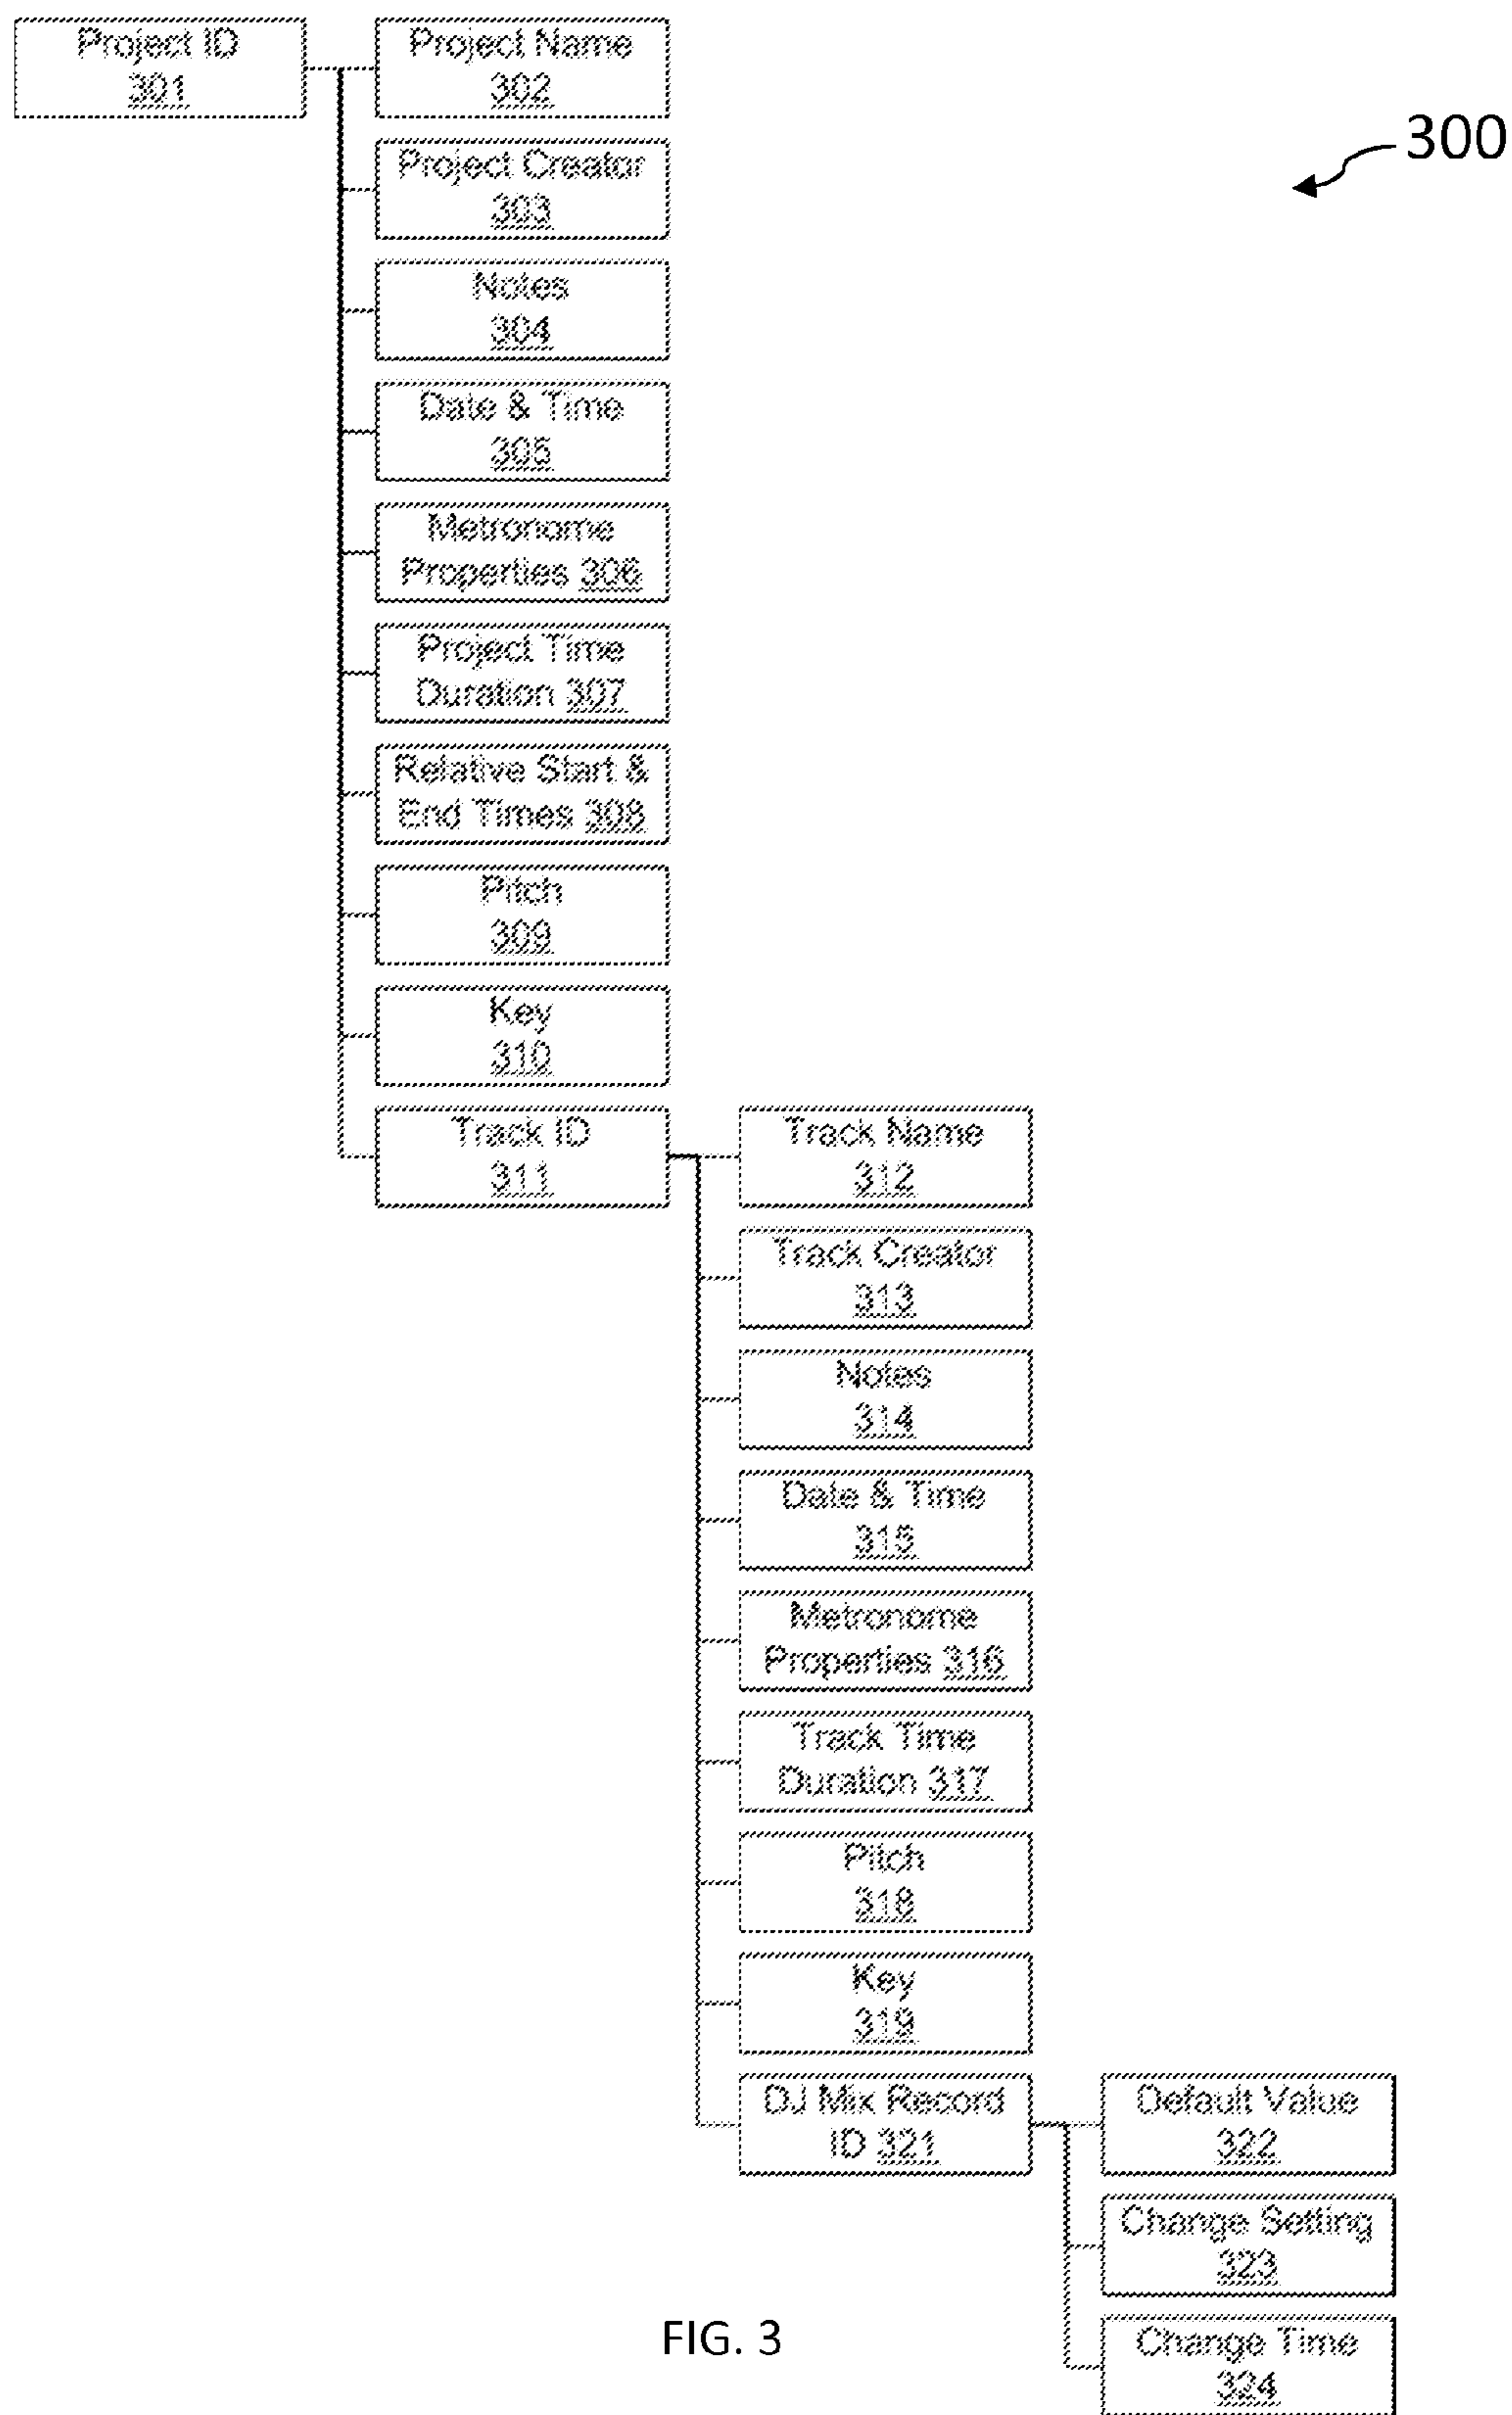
Project ID
301

Project Name
302

300

Project Creator
303

Notes
304

Date & Time
305

Metronome Properties 306

Project Time Duration 307

Relative Start & End Times 308

Pitch
309

Key
310

Track ID
311

Track Name
312

Track Creator
313

Notes
314

Date & Time
315

Metronome Properties 316

Track Time Duration 317

Pitch
318

Key
319

DJ Mix Record ID 321

Default Value
322

Change Setting
323

Change Time
324

FIG. 3